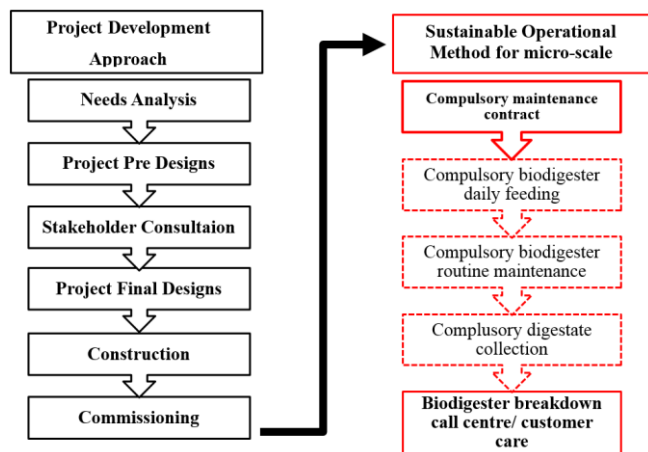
Project Development Approach

Needs Analysis

Project Pre Designs

Stakeholder Consultaion

Project Final Designs

Construction

Commissioning

Sustainable Operational Method for micro-scale

Compulsory maintenance contract

Compulsory biodigester daily feeding

Compulsory biodigester routine maintenance

Complusory digestate collection

Biodigester breakdown call centre/ customer care